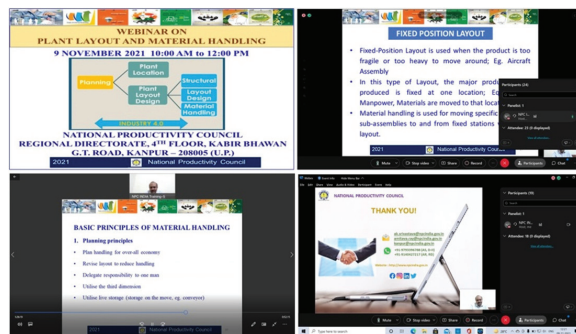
WEBINAR ON
PLANT LAYOUT AND MATERIAL HANDLING
9 NOVEMBER 2021 10:00 AM to 12:00 PM

Planning
Plant Location
Plant Layout Design
Structural
Layout Design
Material Handling
INDUSTRY 4.0

NATIONAL PRODUCTIVITY COUNCIL
REGIONAL DIRECTORATE, 4TH FLOOR, KABIR BHAWAN
G.T. ROAD, KANPUR – 208005 (U.P.)
2021 National Productivity Council

FIXED POSITION LAYOUT

Fixed-Position Layout is used when the product is too fragile or too heavy to move around; Eg. Aircraft Assembly

In this type of Layout, the major produ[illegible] produced is fixed at one location; Eq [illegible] Manpower, Materials are moved to that locat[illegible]

Material handling is used for moving specific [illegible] sub-assemblies to and from fixed stations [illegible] layout.

Participants (24)
Panelist 1
Attendees 23 (0 displayed)
Unmute
Stop video
Share
Record
Participants

BASIC PRINCIPLES OF MATERIAL HANDLING

1. Planning principles

Plan handling for over-all economy
Revise layout to reduce handling
Delegate responsibility to one man
Utilise the third dimension
Utilise live storage (storage on the move, eg. conveyor)

National Productivity Council

NATIONAL PRODUCTIVITY COUNCIL
THANK YOU!

Participants (19)
Panelist 1
Attendees 18 (0 displayed)
Mute
Stop video
Share
Record
Participants